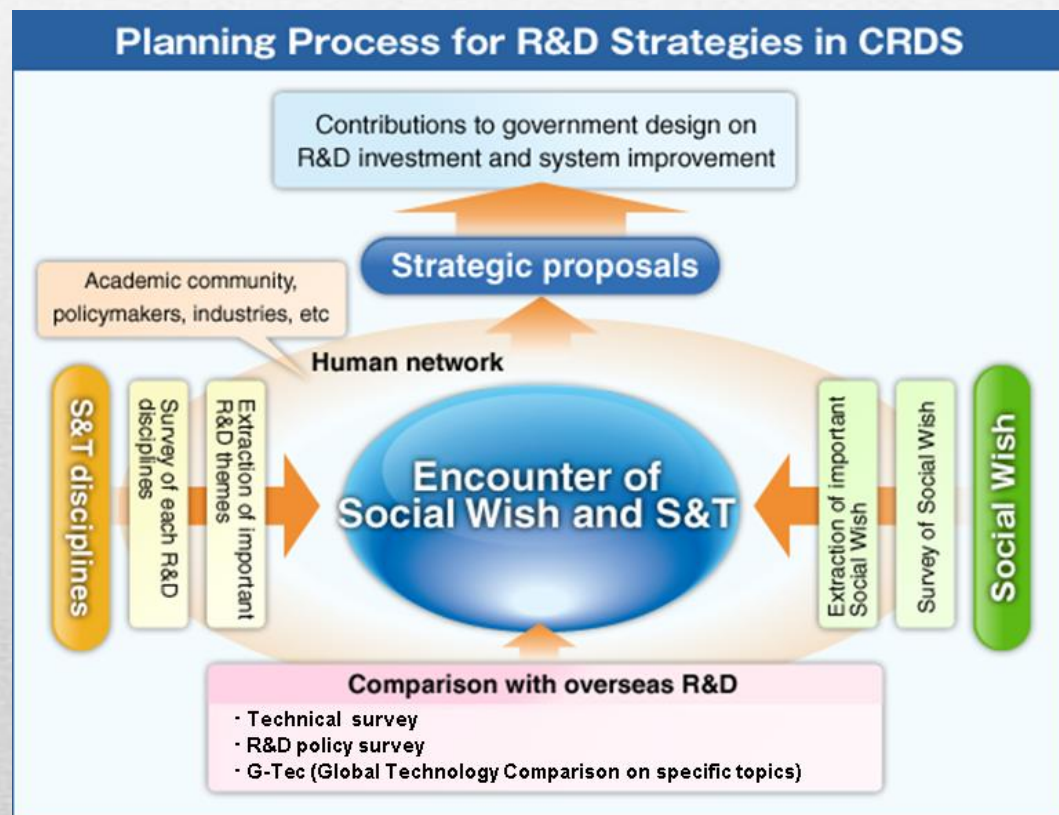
Planning Process for R&D Strategies in CRDS

Contributions to government design on R&D investment and system improvement

Strategic proposals

Academic community, policymakers, industries, etc

Human network

S&T disciplines

Survey of each R&D disciplines

Extraction of important R&D themes

Encounter of Social Wish and S&T

Extraction of important Social Wish

Survey of Social Wish

Social Wish

Comparison with overseas R&D

・Technical survey
・R&D policy survey
・G-Tec (Global Technology Comparison on specific topics)